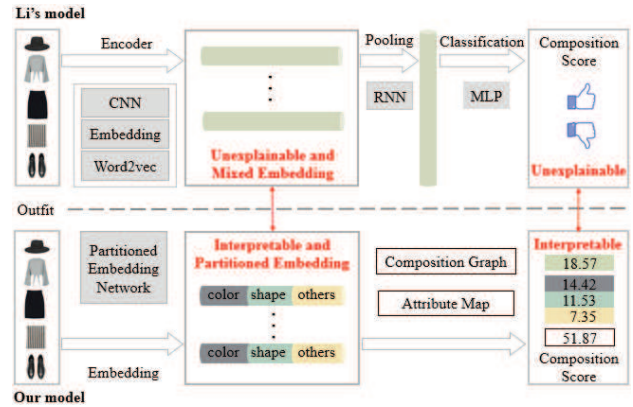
Li's model

Encoder

CNN

Embedding

Word2vec

Unexplainable and Mixed Embedding

Pooling

RNN

Classification

MLP

Composition Score

Unexplainable

Outfit

Partitioned Embedding Network

Embedding

Interpretable and Partitioned Embedding

color shape others

color shape others

Composition Graph

Attribute Map

Interpretable

18.57

14.42

11.53

7.35

51.87

Composition Score

Our model